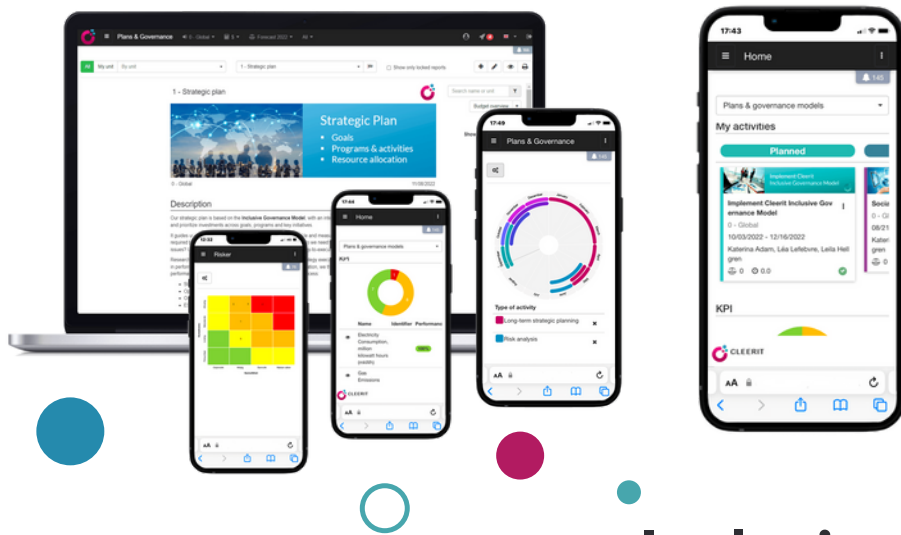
Plans & Governance

1 - Strategic plan

Strategic Plan
Goals
Programs & activities
Resource allocation

Description

Our strategic plan is based on the Inclusive Governance Model

17:44
Home
Plans & governance models
KPI
Name Identifier Performance
Electricity Consumption, million kilowatt hours yearly
Gas Emissions
CLEERIT

Risker

17:49
Plans & Governance
Type of activity
Long-term strategic planning
Risk analysis

17:43
Home
145
Plans & governance models
My activities
Planned
Implement Cleerit Inclusive Governance Model
Implement Cleerit Inclusive Gov ernance Model
0 - Global
10/03/2022 - 12/16/2022
Katerina Adam, Léa Lefebvre, Leila Hellgren
0 0.0
KPI
CLEERIT
AA